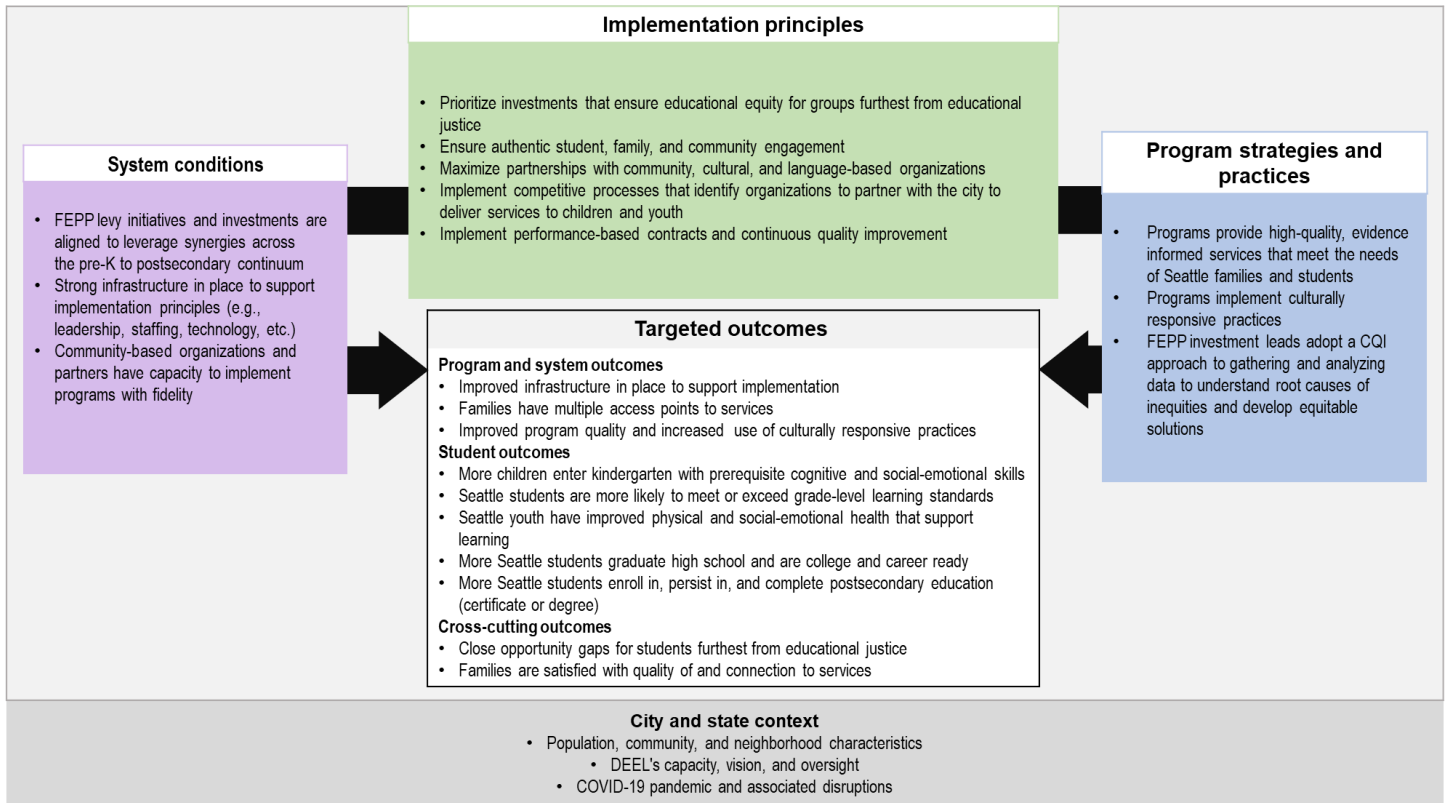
**Implementation principles**

- Prioritize investments that ensure educational equity for groups furthest from educational justice
- Ensure authentic student, family, and community engagement
- Maximize partnerships with community, cultural, and language-based organizations
- Implement competitive processes that identify organizations to partner with the city to deliver services to children and youth
- Implement performance-based contracts and continuous quality improvement

**System conditions**

- FEPP levy initiatives and investments are aligned to leverage synergies across the pre-K to postsecondary continuum
- Strong infrastructure in place to support implementation principles (e.g., leadership, staffing, technology, etc.)
- Community-based organizations and partners have capacity to implement programs with fidelity

**Targeted outcomes**

**Program and system outcomes**
- Improved infrastructure in place to support implementation
- Families have multiple access points to services
- Improved program quality and increased use of culturally responsive practices

**Student outcomes**
- More children enter kindergarten with prerequisite cognitive and social-emotional skills
- Seattle students are more likely to meet or exceed grade-level learning standards
- Seattle youth have improved physical and social-emotional health that support learning
- More Seattle students graduate high school and are college and career ready
- More Seattle students enroll in, persist in, and complete postsecondary education (certificate or degree)

**Cross-cutting outcomes**
- Close opportunity gaps for students furthest from educational justice
- Families are satisfied with quality of and connection to services

**Program strategies and practices**

- Programs provide high-quality, evidence informed services that meet the needs of Seattle families and students
- Programs implement culturally responsive practices
- FEPP investment leads adopt a CQI approach to gathering and analyzing data to understand root causes of inequities and develop equitable solutions

**City and state context**
- Population, community, and neighborhood characteristics
- DEEL's capacity, vision, and oversight
- COVID-19 pandemic and associated disruptions